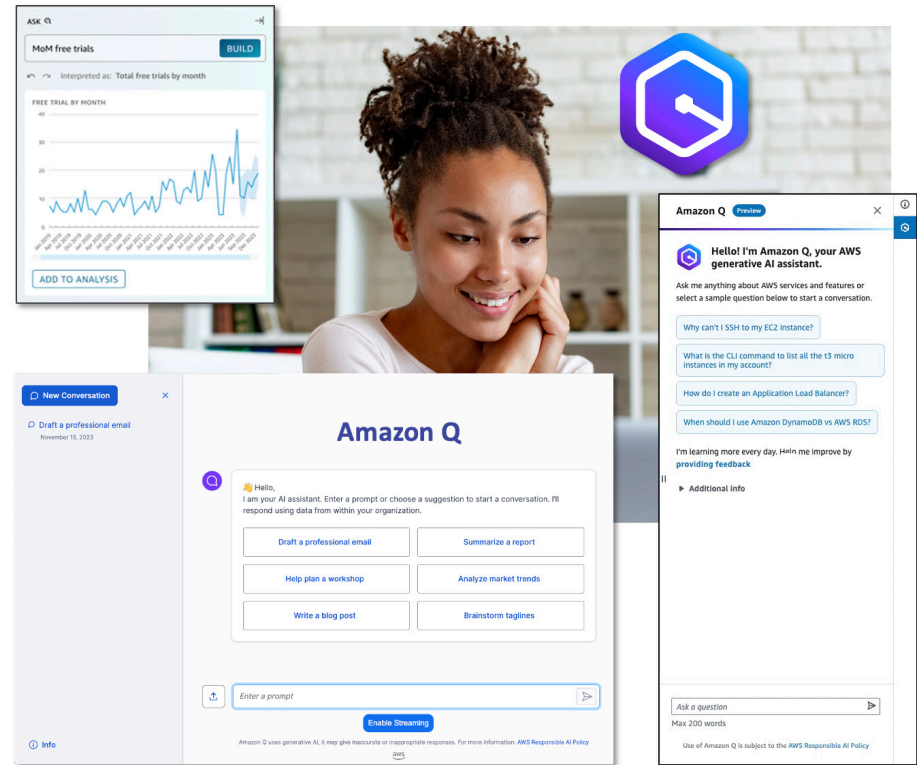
ASK

MoM free trials

BUILD

Interpreted as: Total free trials by month

FREE TRIAL BY MONTH

40

30

20

10

0

ADD TO ANALYSIS

Amazon Q Preview

Hello! I'm Amazon Q, your AWS generative AI assistant.

Ask me anything about AWS services and features or select a sample question below to start a conversation.

Why can't I SSH to my EC2 instance?

What is the CLI command to list all the t3 micro instances in my account?

How do I create an Application Load Balancer?

When should I use Amazon DynamoDB vs AWS RDS?

I'm learning more every day. Help me improve by providing feedback

Additional info

Ask a question

Max 200 words

Use of Amazon Q is subject to the AWS Responsible AI Policy

New Conversation

Draft a professional email
November 15, 2023

Info

Amazon Q

👋 Hello,
I am your AI assistant. Enter a prompt or choose a suggestion to start a conversation. I'll respond using data from within your organization.

Draft a professional email

Summarize a report

Help plan a workshop

Analyze market trends

Write a blog post

Brainstorm taglines

Enter a prompt

Enable Streaming

Amazon Q uses generative AI, it may give inaccurate or inappropriate responses. For more information: AWS Responsible AI Policy

aws